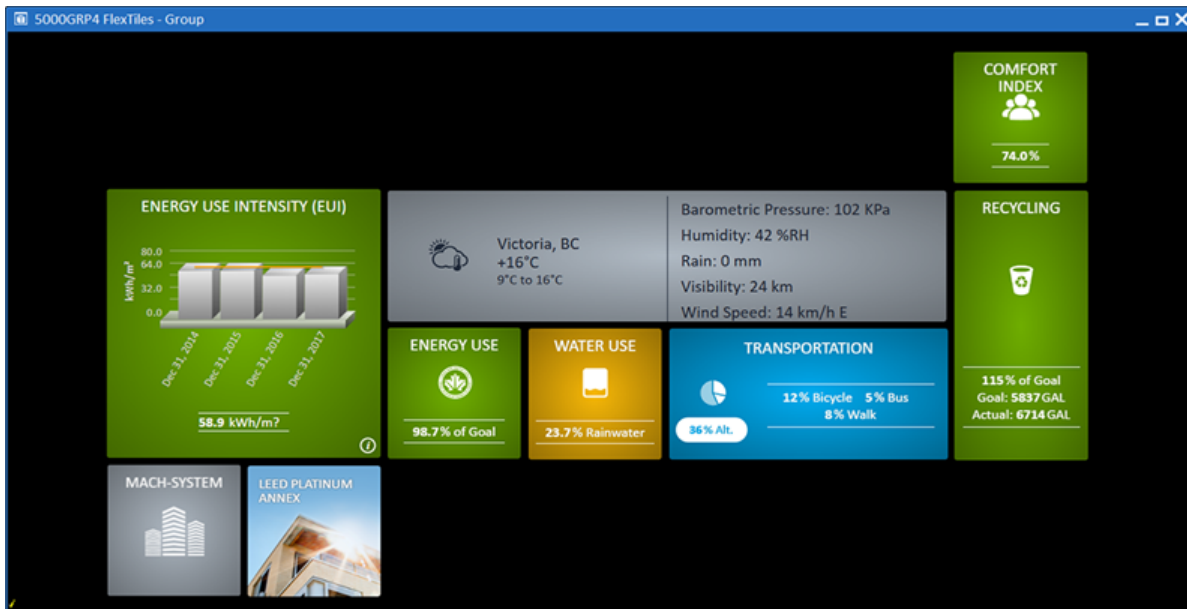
5000GRP4 FlexTiles - Group

COMFORT INDEX

74.0%

ENERGY USE INTENSITY (EUI)

80.0
64.0
32.0
0.0
kWh/m²

Dec 31, 2014
Dec 31, 2015
Dec 31, 2016
Dec 31, 2017

58.9 kWh/m?

Victoria, BC
+16°C
9°C to 16°C

Barometric Pressure: 102 KPa
Humidity: 42 %RH
Rain: 0 mm
Visibility: 24 km
Wind Speed: 14 km/h E

RECYCLING

115% of Goal
Goal: 5837 GAL
Actual: 6714 GAL

ENERGY USE

98.7% of Goal

WATER USE

23.7% Rainwater

TRANSPORTATION

12% Bicycle 5% Bus
8% Walk

36% Alt.

MACH-SYSTEM

LEED PLATINUM ANNEX